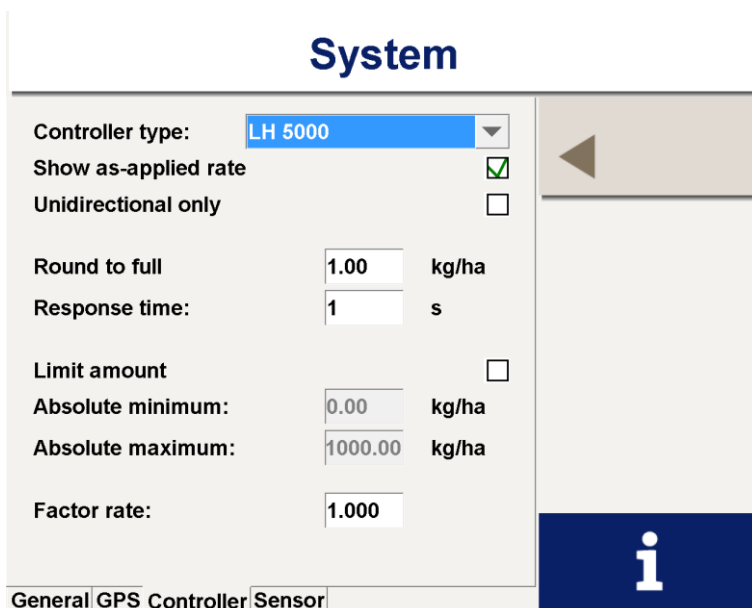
System

Controller type: LH 5000
Show as-applied rate
Unidirectional only

Round to full 1.00 kg/ha
Response time: 1 s

Limit amount
Absolute minimum: 0.00 kg/ha
Absolute maximum: 1000.00 kg/ha

Factor rate: 1.000

i

General GPS Controller Sensor